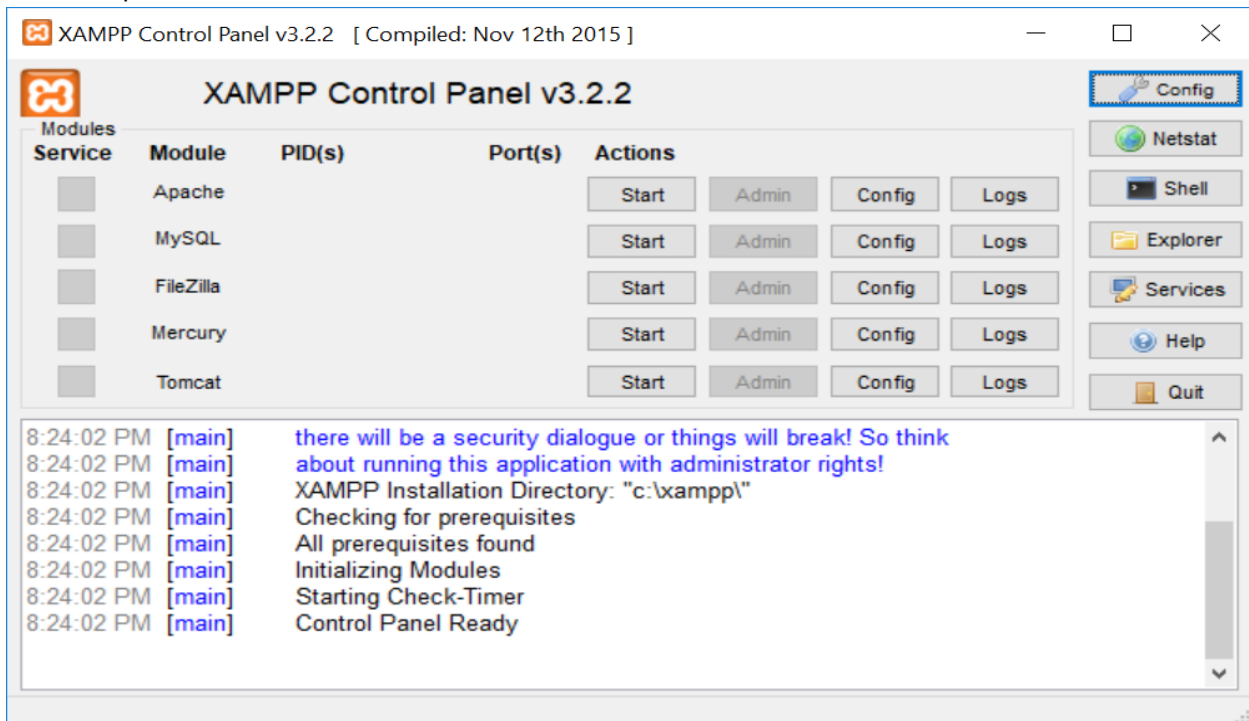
XAMPP Control Panel v3.2.2 [ Compiled: Nov 12th 2015 ]

XAMPP Control Panel v3.2.2

Config
Netstat
Shell
Explorer
Services
Help
Quit

Modules

| Service | Module | PID(s) | Port(s) | Actions | | | |
|---|---|---|---|---|---|---|---|
| | Apache | | | Start | Admin | Config | Logs |
| | MySQL | | | Start | Admin | Config | Logs |
| | FileZilla | | | Start | Admin | Config | Logs |
| | Mercury | | | Start | Admin | Config | Logs |
| | Tomcat | | | Start | Admin | Config | Logs |

8:24:02 PM [main] there will be a security dialogue or things will break! So think
8:24:02 PM [main] about running this application with administrator rights!
8:24:02 PM [main] XAMPP Installation Directory: "c:\xampp\"
8:24:02 PM [main] Checking for prerequisites
8:24:02 PM [main] All prerequisites found
8:24:02 PM [main] Initializing Modules
8:24:02 PM [main] Starting Check-Timer
8:24:02 PM [main] Control Panel Ready